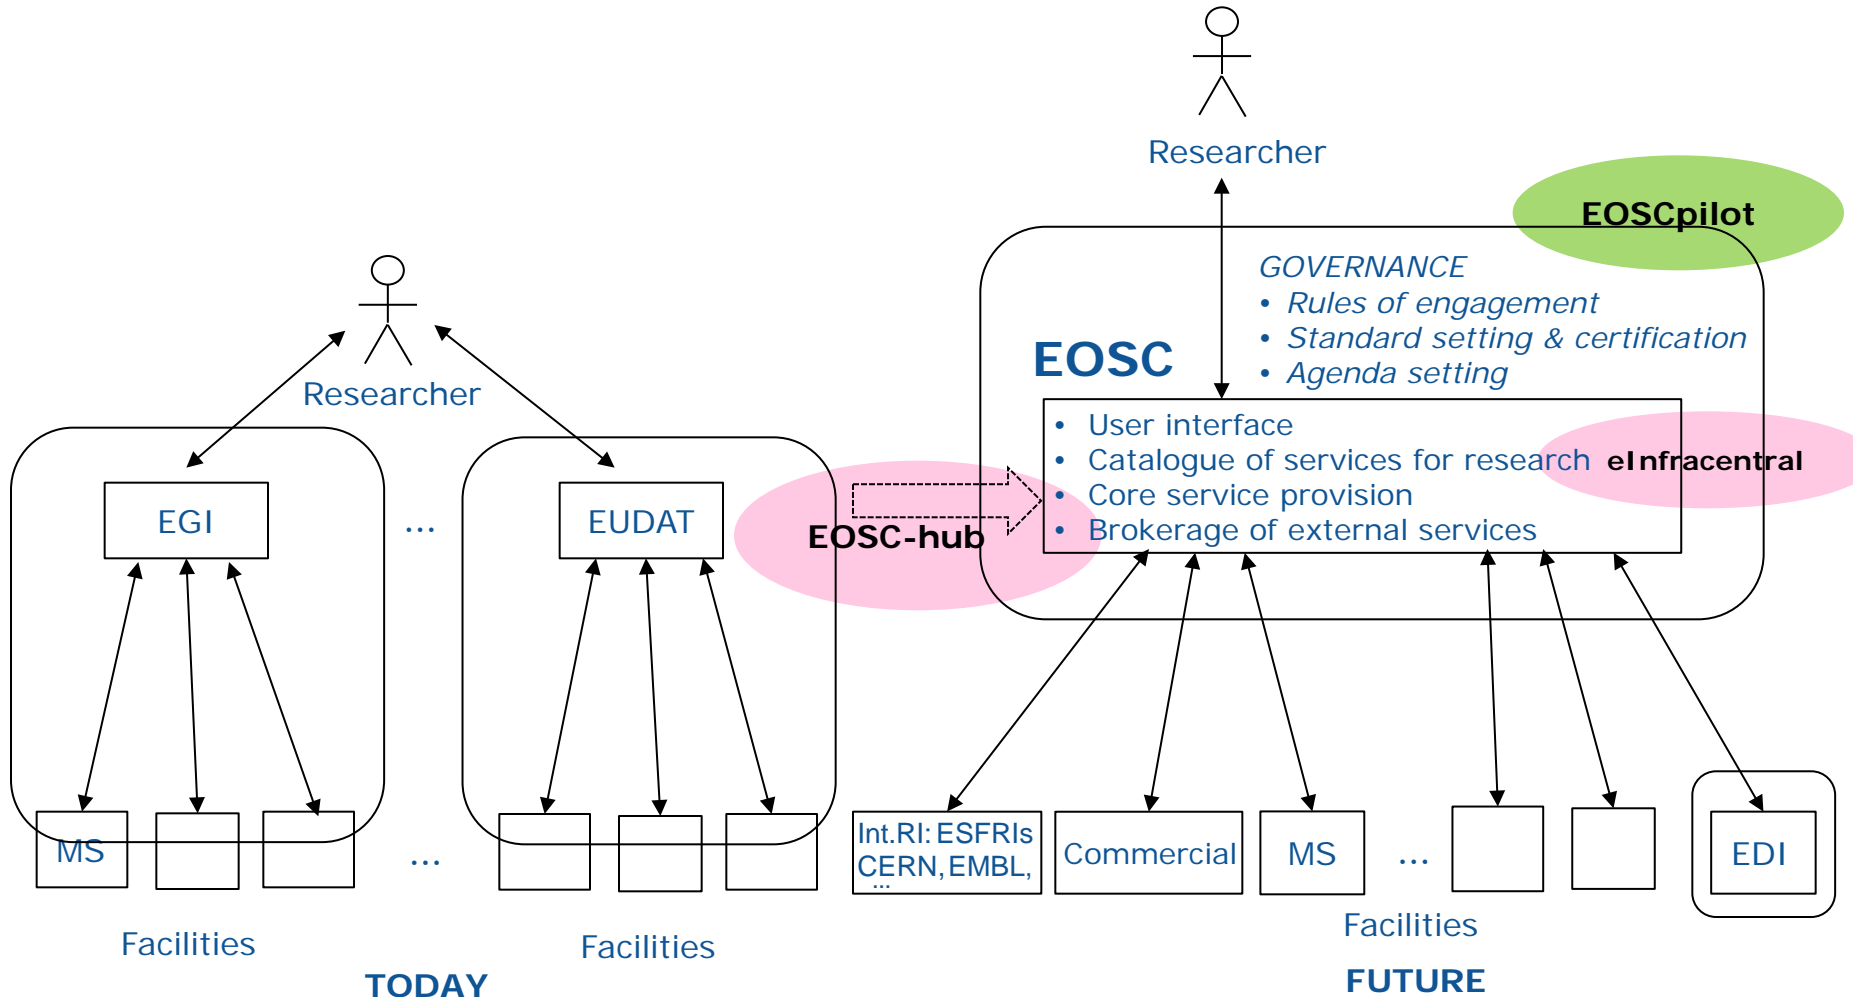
Researcher

EOSCpilot

GOVERNANCE
• Rules of engagement
• Standard setting & certification
• Agenda setting

EOSC

• User interface
• Catalogue of services for research
• Core service provision
• Brokerage of external services

eInfracentral

Researcher

EGI

...

EUDAT

EOSC-hub

MS

...

Facilities

Facilities

TODAY

Int.RI: ESFRIs CERN, EMBL, ...

Commercial

MS

...

EDI

Facilities

FUTURE